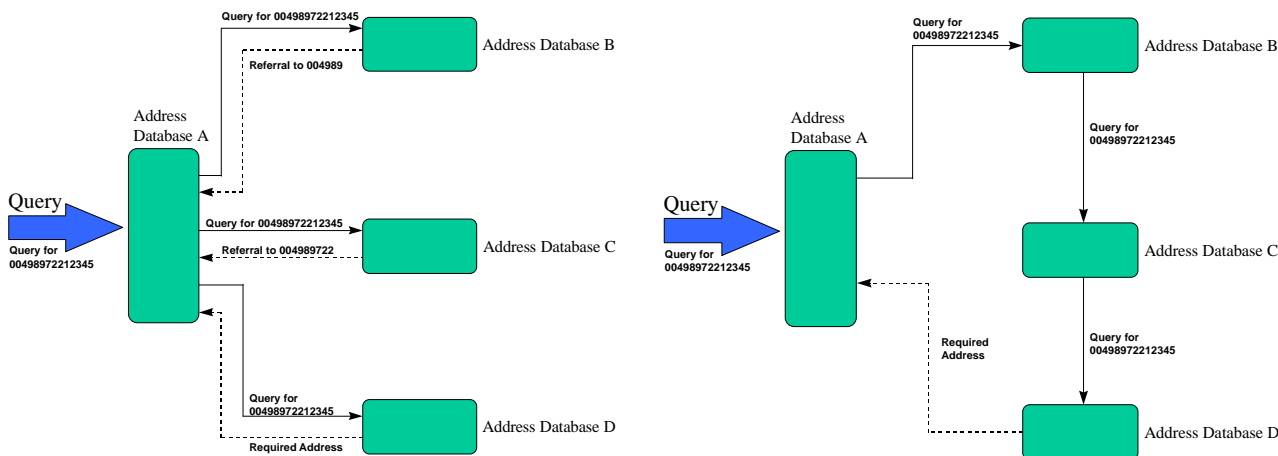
Query for 00498972212345

Address Database B

Referral to 004989

Address Database A

Query

Query for 00498972212345

Query for 00498972212345

Address Database C

Referral to 004989722

Query for 00498972212345

Address Database D

Required Address

Query for 00498972212345

Address Database B

Address Database A

Query for 00498972212345

Query

Query for 00498972212345

Address Database C

Required Address

Query for 00498972212345

Address Database D